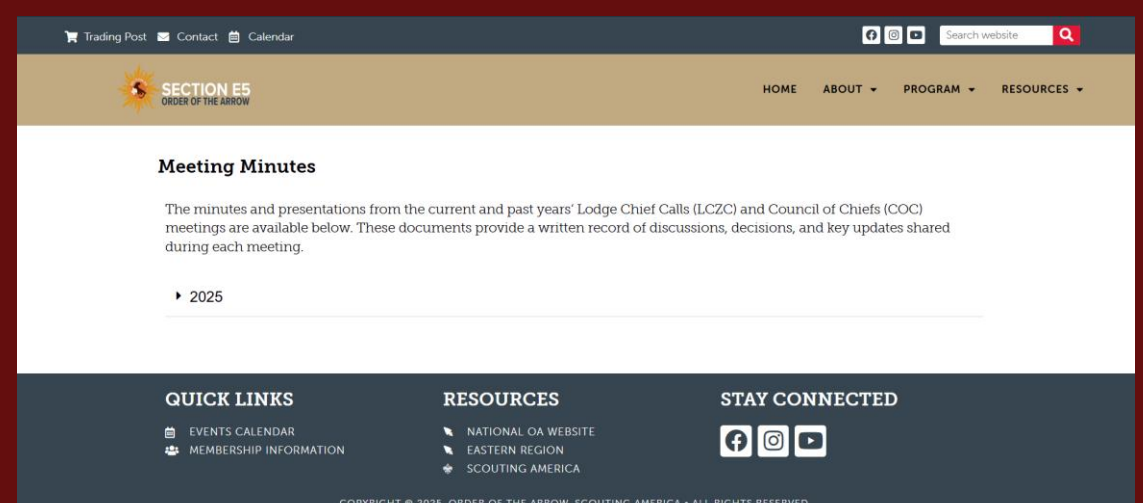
Trading Post Contact Calendar

Search website

SECTION E5
ORDER OF THE ARROW

HOME ABOUT PROGRAM RESOURCES

Meeting Minutes

The minutes and presentations from the current and past years' Lodge Chief Calls (LCZC) and Council of Chiefs (COC) meetings are available below. These documents provide a written record of discussions, decisions, and key updates shared during each meeting.

2025

QUICK LINKS
EVENTS CALENDAR
MEMBERSHIP INFORMATION

RESOURCES
NATIONAL OA WEBSITE
EASTERN REGION
SCOUTING AMERICA

STAY CONNECTED

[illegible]